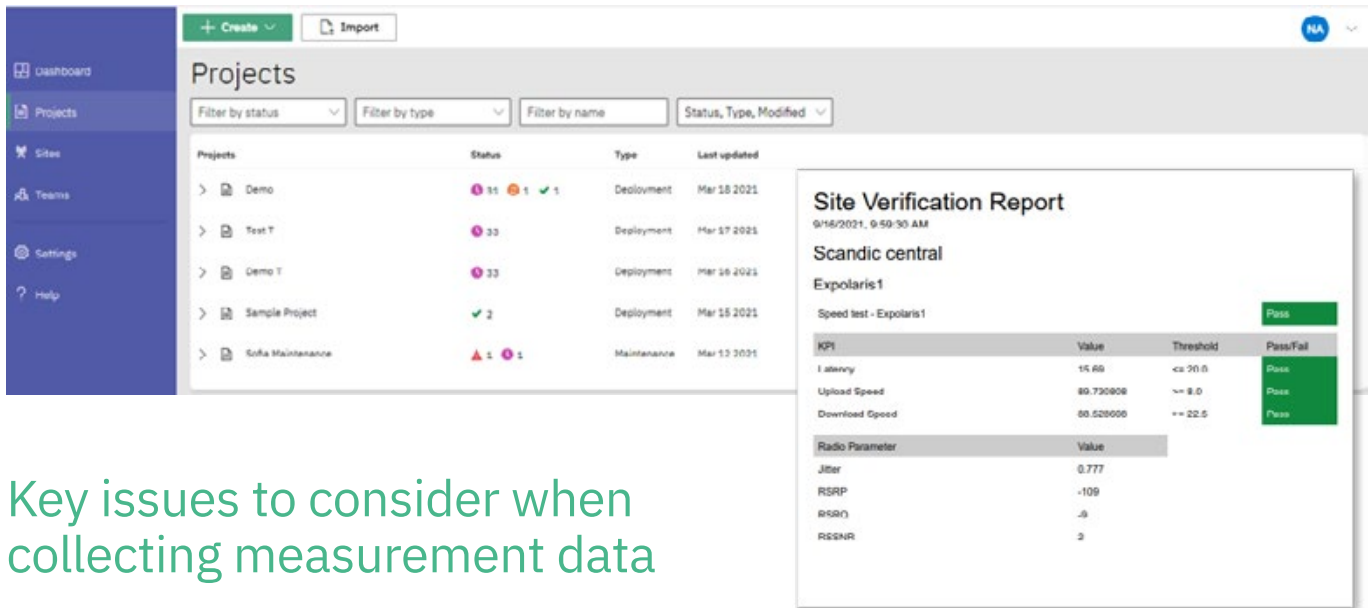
Create Import

NA

Dashboard

Projects

Sites

Teams

Settings

Help

Projects

Filter by status | Filter by type | Filter by name | Status, Type, Modified

| Projects | Status | Type | Last updated |
|---|---|---|---|
| Demo | 11 1 1 | Deployment | Mar 18 2021 |
| Test T | 33 | Deployment | Mar 17 2021 |
| Demo T | 33 | Deployment | Mar 16 2021 |
| Sample Project | 2 | Deployment | Mar 15 2021 |
| Sofia Maintenance | 1 1 | Maintenance | Mar 12 2021 |

Site Verification Report

9/16/2021, 9:59:30 AM

Scandic central

Expolaris1

Speed test - Expolaris1 Pass

| KPI | Value | Threshold | Pass/Fail |
|---|---|---|---|
| Latency | 15.69 | <= 20.0 | Pass |
| Upload Speed | 89.730808 | >= 8.0 | Pass |
| Download Speed | 88.528606 | >= 22.5 | Pass |

| Radio Parameter | Value |
|---|---|
| Jitter | 0.777 |
| RSRP | -109 |
| RSRQ | -9 |
| RSSNR | 3 |

Key issues to consider when collecting measurement data